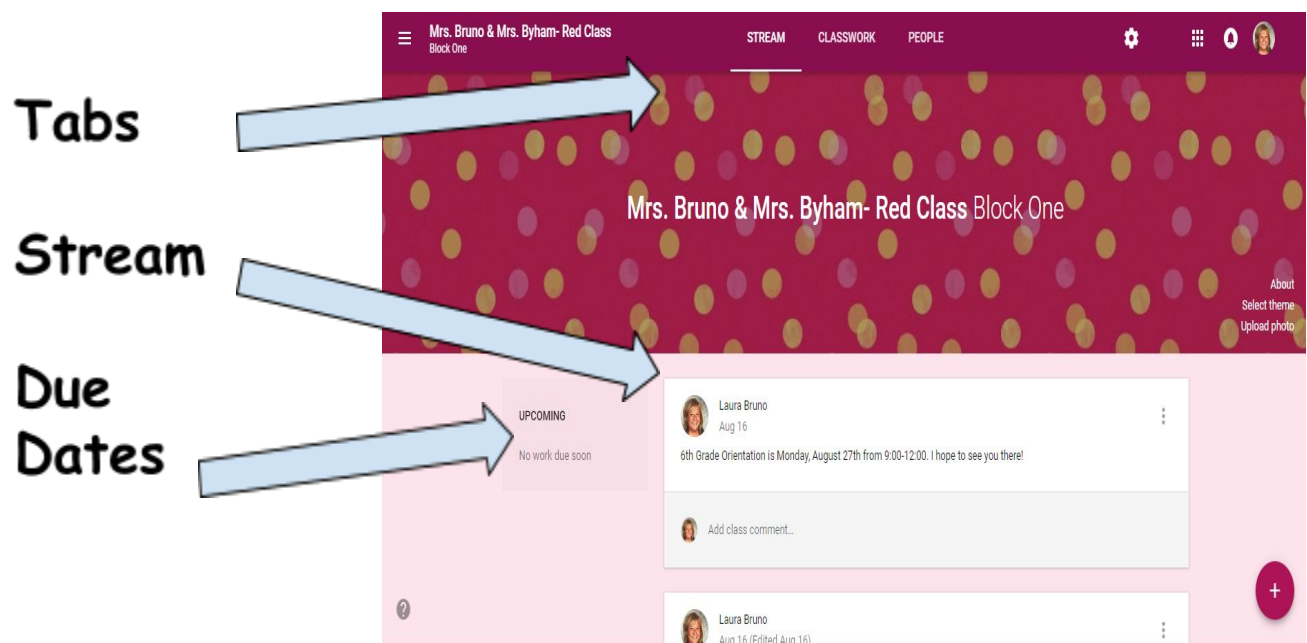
Tabs

Stream

Due Dates

Mrs. Bruno & Mrs. Byham- Red Class
Block One

STREAM CLASSWORK PEOPLE

Mrs. Bruno & Mrs. Byham- Red Class Block One

About
Select theme
Upload photo

UPCOMING
No work due soon

Laura Bruno
Aug 16

6th Grade Orientation is Monday, August 27th from 9:00-12:00. I hope to see you there!

Add class comment...

Laura Bruno
Aug 16 (Edited Aug 16)

+